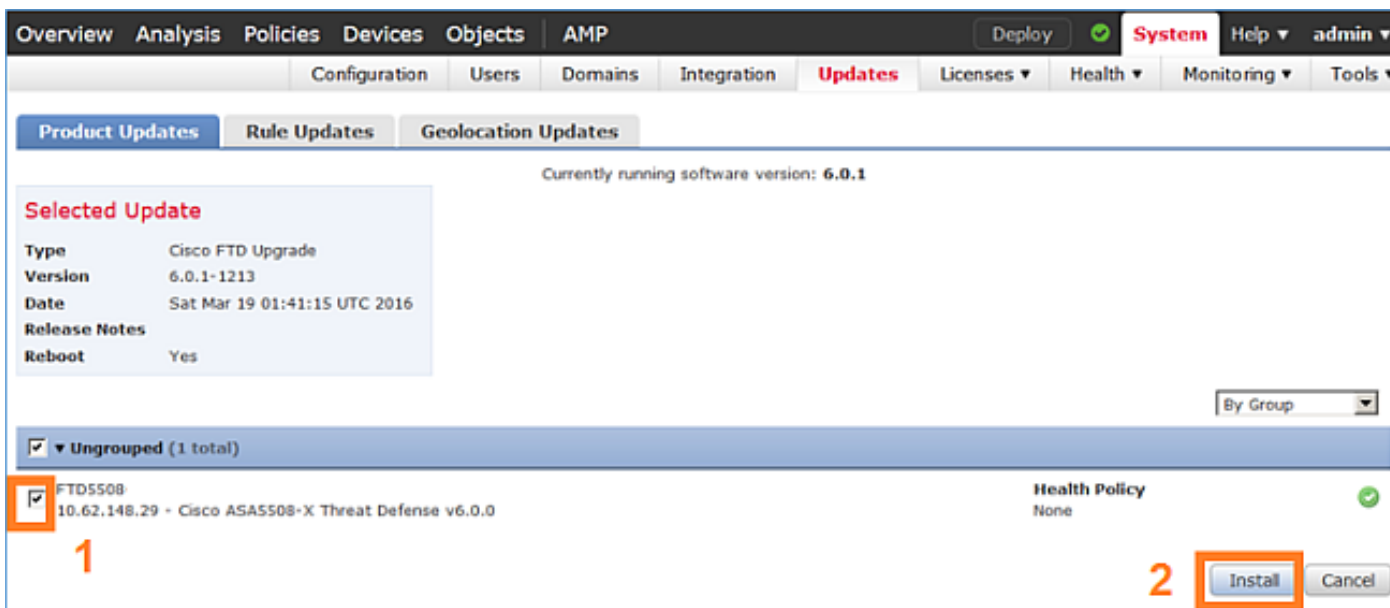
Overview Analysis Policies Devices Objects AMP Deploy System Help ▾ admin ▾

Configuration Users Domains Integration Updates Licenses ▾ Health ▾ Monitoring ▾ Tools ▾

Product Updates Rule Updates Geolocation Updates

Currently running software version: 6.0.1

Selected Update

| | |
|---|---|
| Type | Cisco FTD Upgrade |
| Version | 6.0.1-1213 |
| Date | Sat Mar 19 01:41:15 UTC 2016 |
| Release Notes | |
| Reboot | Yes |

By Group

▾ Ungrouped (1 total)

FTD5508
10.62.148.29 - Cisco ASA5508-X Threat Defense v6.0.0

Health Policy
None

1

2 Install Cancel